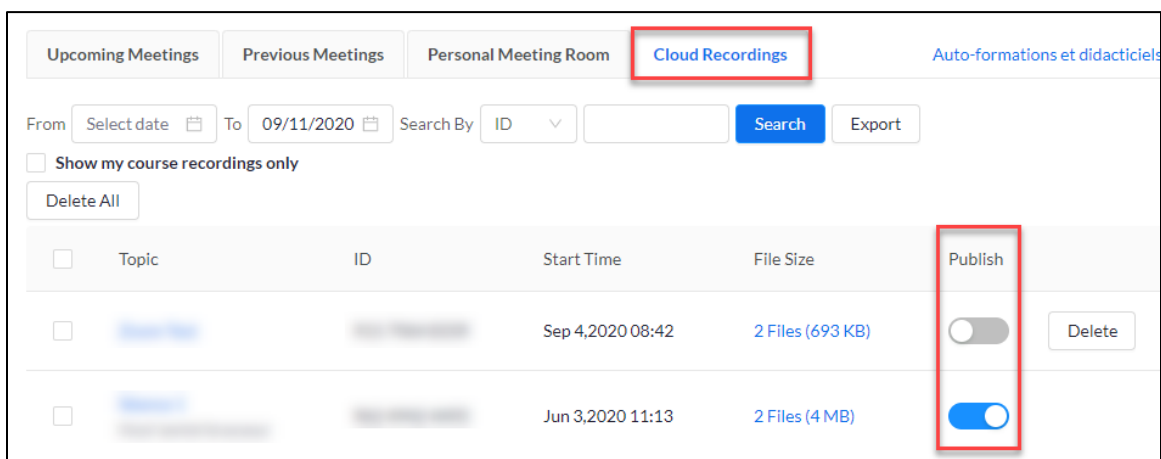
Upcoming Meetings | Previous Meetings | Personal Meeting Room | Cloud Recordings | Auto-formations et didacticiels

From Select date To 09/11/2020 Search By ID Search Export

Show my course recordings only

Delete All

| | Topic | ID | Start Time | File Size | Publish | |
|---|---|---|---|---|---|---|
| | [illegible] | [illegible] | Sep 4,2020 08:42 | 2 Files (693 KB) | | Delete |
| | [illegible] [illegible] | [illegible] | Jun 3,2020 11:13 | 2 Files (4 MB) | | |